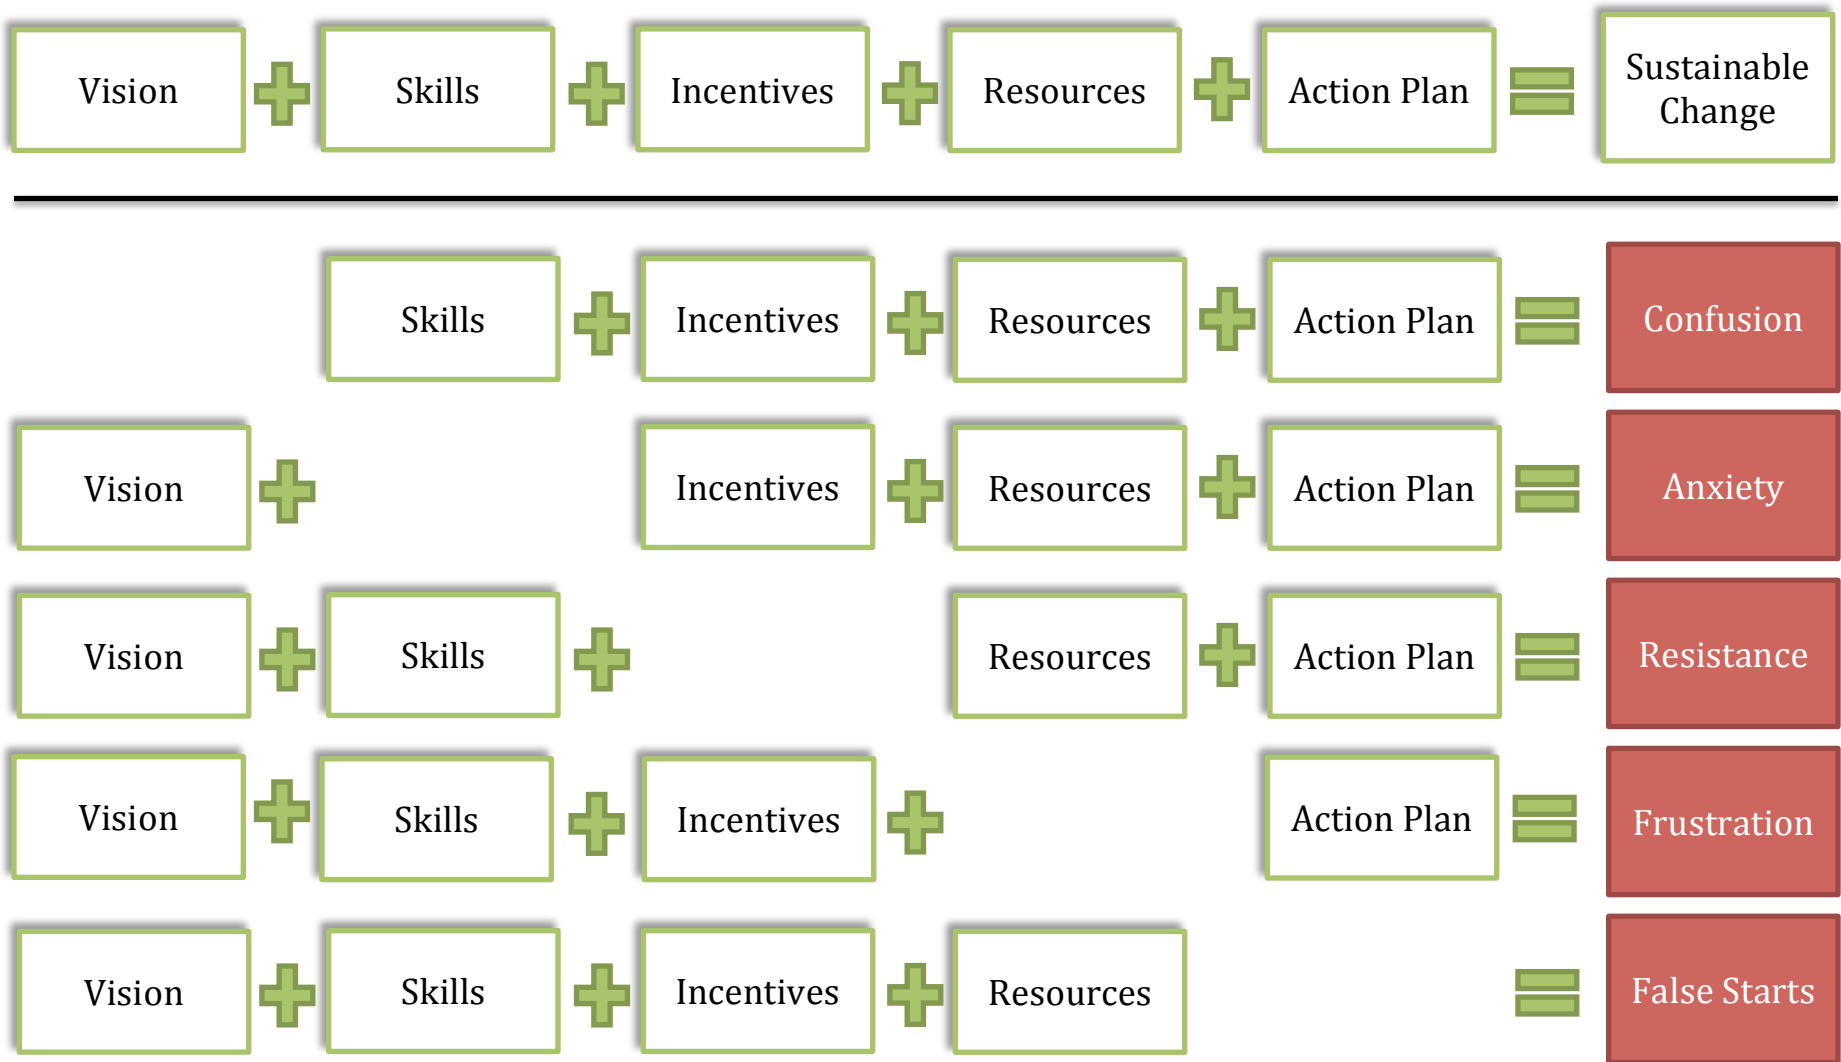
Vision + Skills + Incentives + Resources + Action Plan = Sustainable Change

Skills + Incentives + Resources + Action Plan = Confusion

Vision + Incentives + Resources + Action Plan = Anxiety

Vision + Skills + Resources + Action Plan = Resistance

Vision + Skills + Incentives + Action Plan = Frustration

Vision + Skills + Incentives + Resources = False Starts